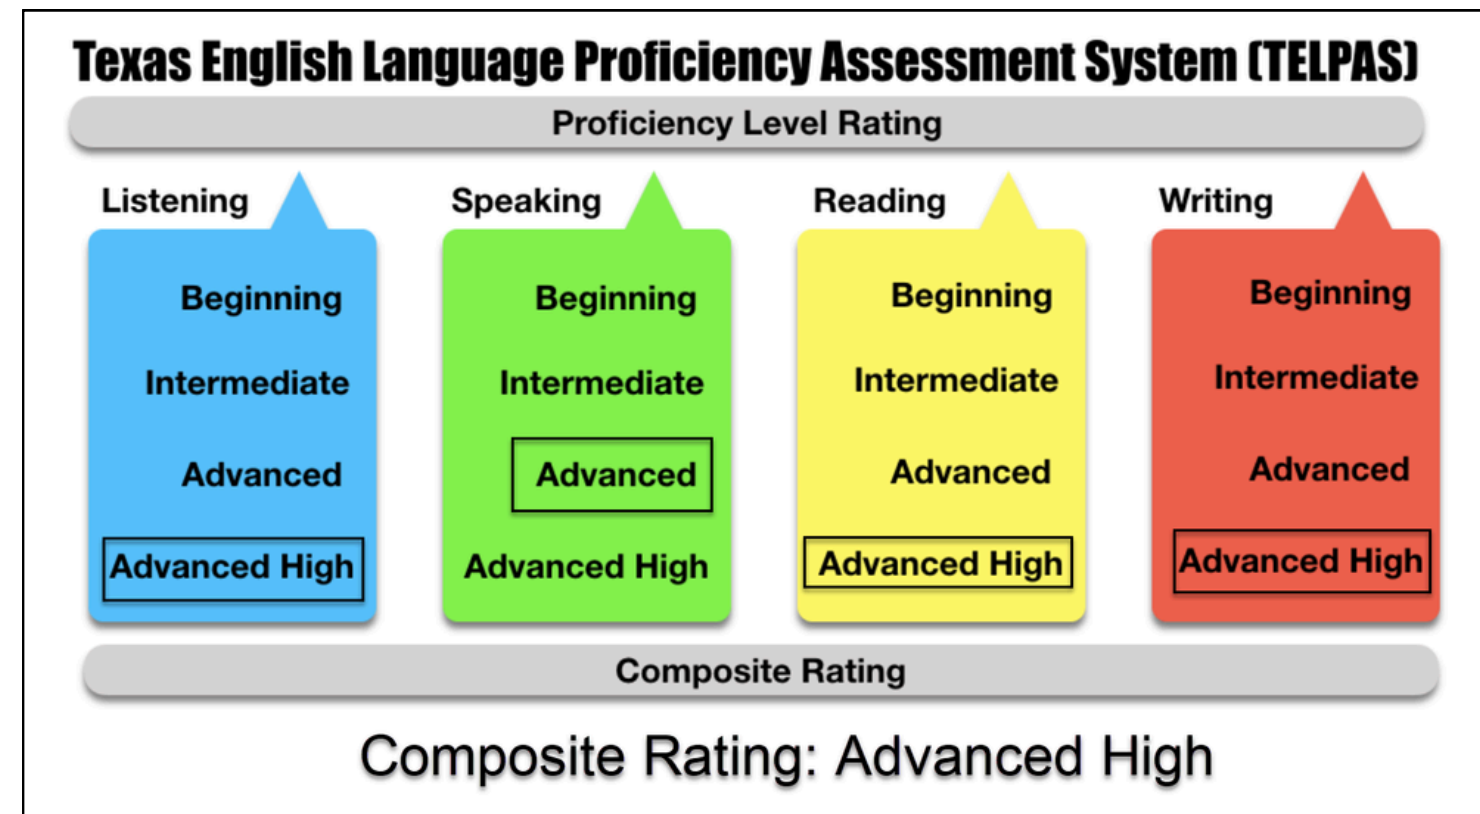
Texas English Language Proficiency Assessment System (TELPAS)

Proficiency Level Rating

Listening

Beginning

Intermediate

Advanced

Advanced High

Speaking

Beginning

Intermediate

Advanced

Advanced High

Reading

Beginning

Intermediate

Advanced

Advanced High

Writing

Beginning

Intermediate

Advanced

Advanced High

Composite Rating

Composite Rating: Advanced High